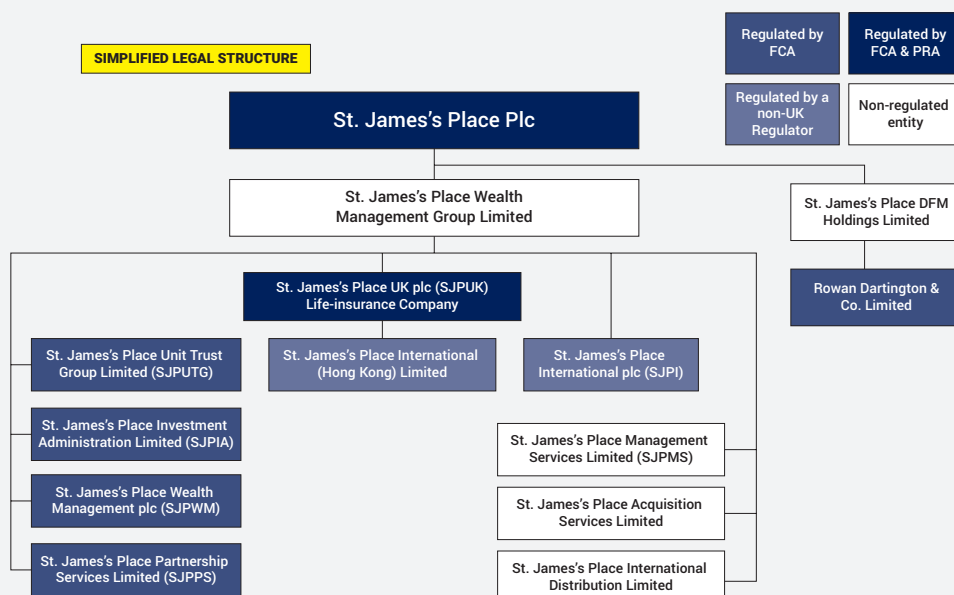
SIMPLIFIED LEGAL STRUCTURE

Regulated by FCA

Regulated by FCA & PRA

Regulated by a non-UK Regulator

Non-regulated entity

St. James's Place Plc

St. James's Place Wealth Management Group Limited

St. James's Place DFM Holdings Limited

Rowan Dartington & Co. Limited

St. James's Place UK plc (SJPUK) Life-insurance Company

St. James's Place Unit Trust Group Limited (SJPUTG)

St. James's Place International (Hong Kong) Limited

St. James's Place International plc (SJPI)

St. James's Place Investment Administration Limited (SJPIA)

St. James's Place Management Services Limited (SJPMS)

St. James's Place Wealth Management plc (SJPWM)

St. James's Place Acquisition Services Limited

St. James's Place Partnership Services Limited (SJPPS)

St. James's Place International Distribution Limited